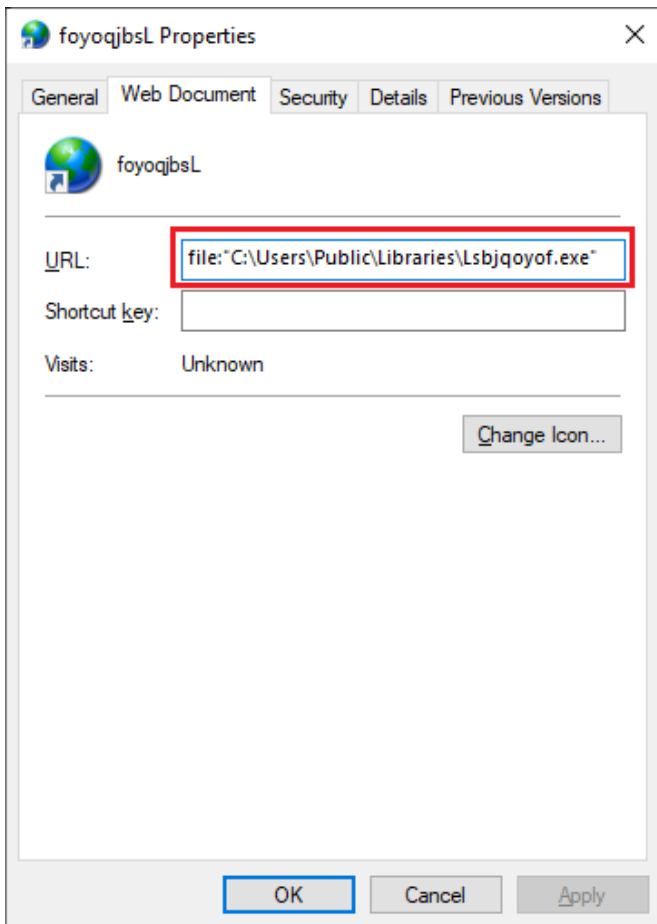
foyoqjbsL Properties

General | Web Document | Security | Details | Previous Versions

foyoqjbsL

URL: file:"C:\Users\Public\Libraries\Lsbjqoyof.exe"

Shortcut key:

Visits: Unknown

Change Icon...

OK | Cancel | Apply